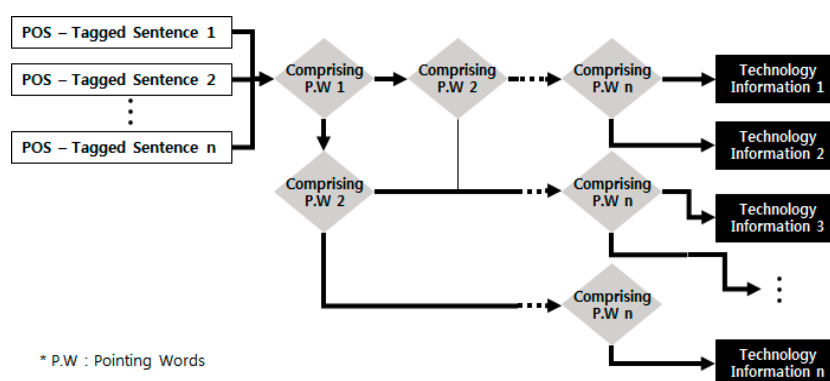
POS – Tagged Sentence 1

POS – Tagged Sentence 2

⋮

POS – Tagged Sentence n

Comprising P.W 1

Comprising P.W 2

Comprising P.W n

Technology Information 1

Technology Information 2

Comprising P.W 2

Comprising P.W n

Technology Information 3

⋮

Comprising P.W n

Technology Information n

* P.W : Pointing Words